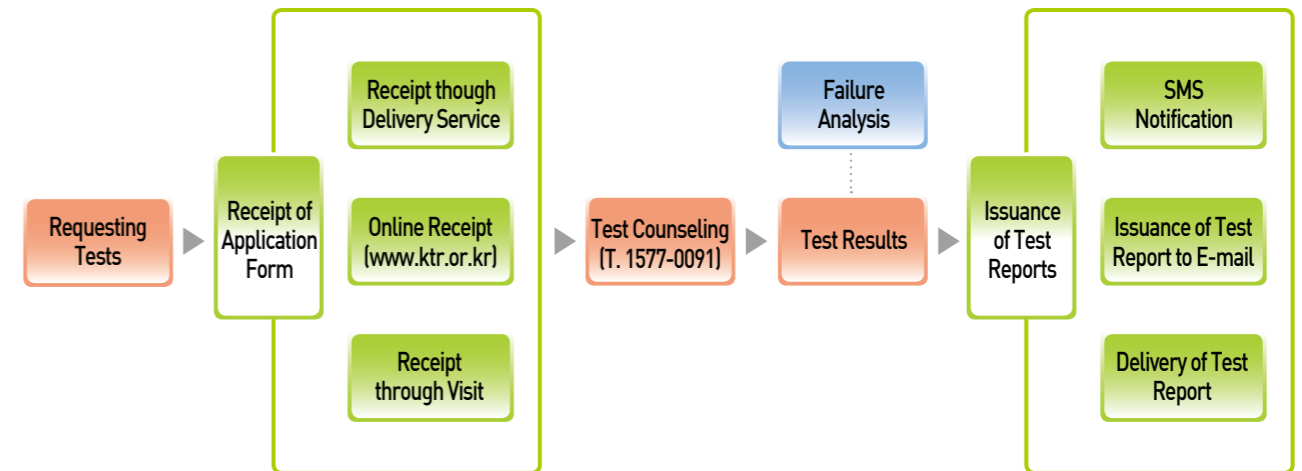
Requesting Tests

Receipt of Application Form

Receipt though Delivery Service

Online Receipt (www.ktr.or.kr)

Receipt through Visit

Test Counseling (T. 1577-0091)

Failure Analysis

Test Results

Issuance of Test Reports

SMS Notification

Issuance of Test Report to E-mail

Delivery of Test Report